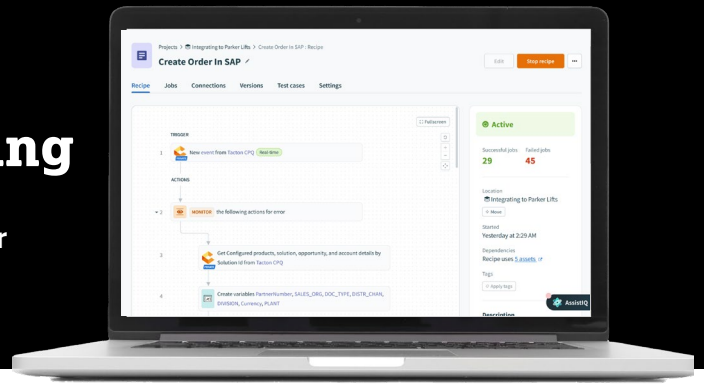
ng

r

Projects > Integrating to Parker Lifts > Create Order In SAP : Recipe

Create Order In SAP

Edit

Stop recipe

...

Recipe Jobs Connections Versions Test cases Settings

Fullscreen

TRIGGER

1 New event from Tacton CPQ Real-time

ACTIONS

2 MONITOR the following actions for error

3 Get Configured products, solution, opportunity, and account details by Solution Id from Tacton CPQ

4 Create variables PartnerNumber, SALES_ORG, DOC_TYPE, DISTR_CHAN, DIVISION, Currency, PLANT

Active

Successful jobs
29

Failed jobs
45

Location
Integrating to Parker Lifts

Move

Started
Yesterday at 2:29 AM

Dependencies
Recipe uses 5 assets

Tags

Apply tags

Description

AssistIQ